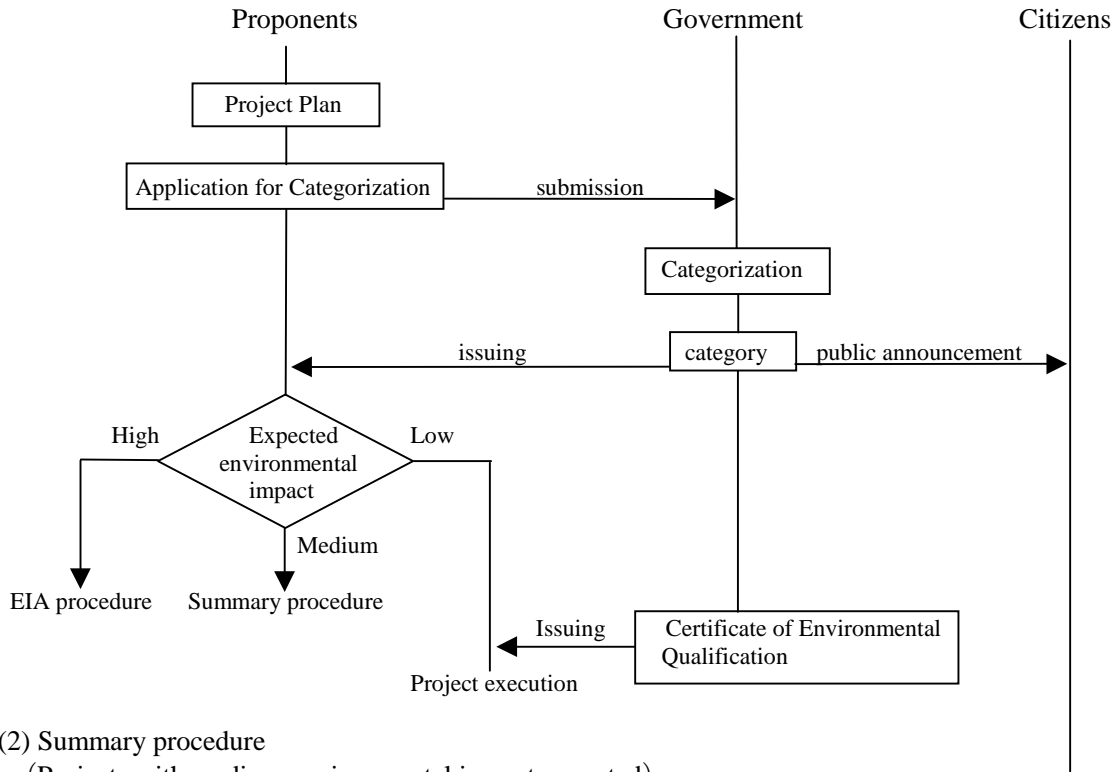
Proponents

Government

Citizens

Project Plan

Application for Categorization

submission

Categorization

issuing

category

public announcement

High

Expected environmental impact

Low

Medium

EIA procedure

Summary procedure

Issuing

Certificate of Environmental Qualification

Project execution

(2) Summary procedure

(Projects with medium environmental impact expected)